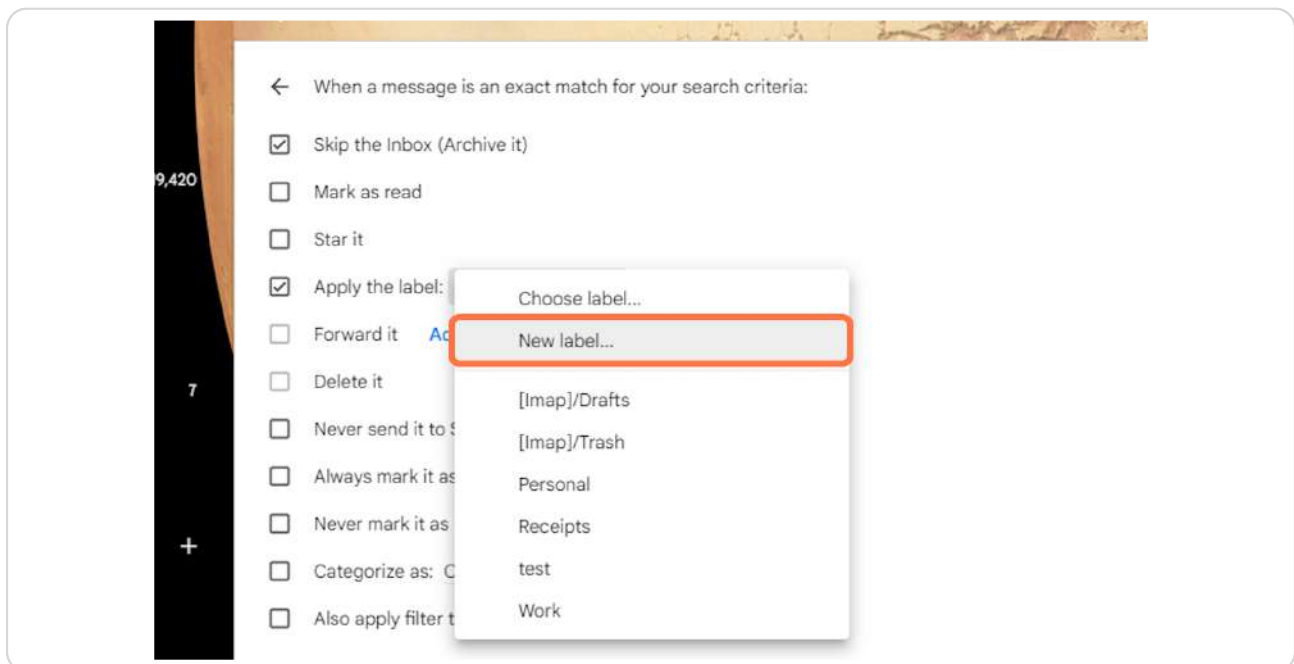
9,420

7

+

← When a message is an exact match for your search criteria:

☑ Skip the Inbox (Archive it)

☐ Mark as read

☐ Star it

☑ Apply the label:

☐ Forward it Ac

☐ Delete it

☐ Never send it to S

☐ Always mark it as

☐ Never mark it as

☐ Categorize as: C

☐ Also apply filter t

Choose label...

New label...

[Imap]/Drafts

[Imap]/Trash

Personal

Receipts

test

Work